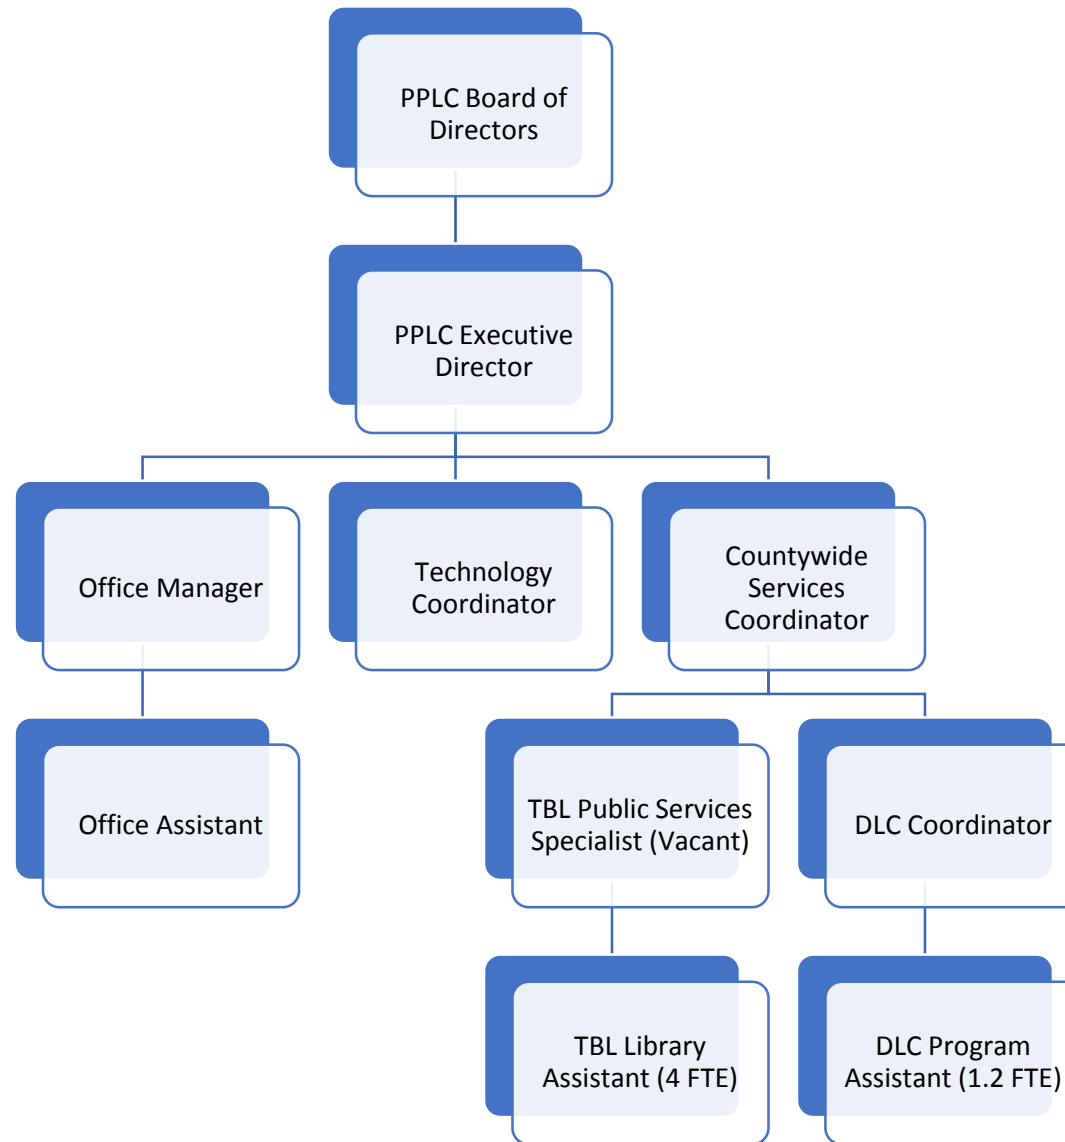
PPLC Board of Directors

PPLC Executive Director

Office Manager

Technology Coordinator

Countywide Services Coordinator

Office Assistant

TBL Public Services Specialist (Vacant)

DLC Coordinator

TBL Library Assistant (4 FTE)

DLC Program Assistant (1.2 FTE)